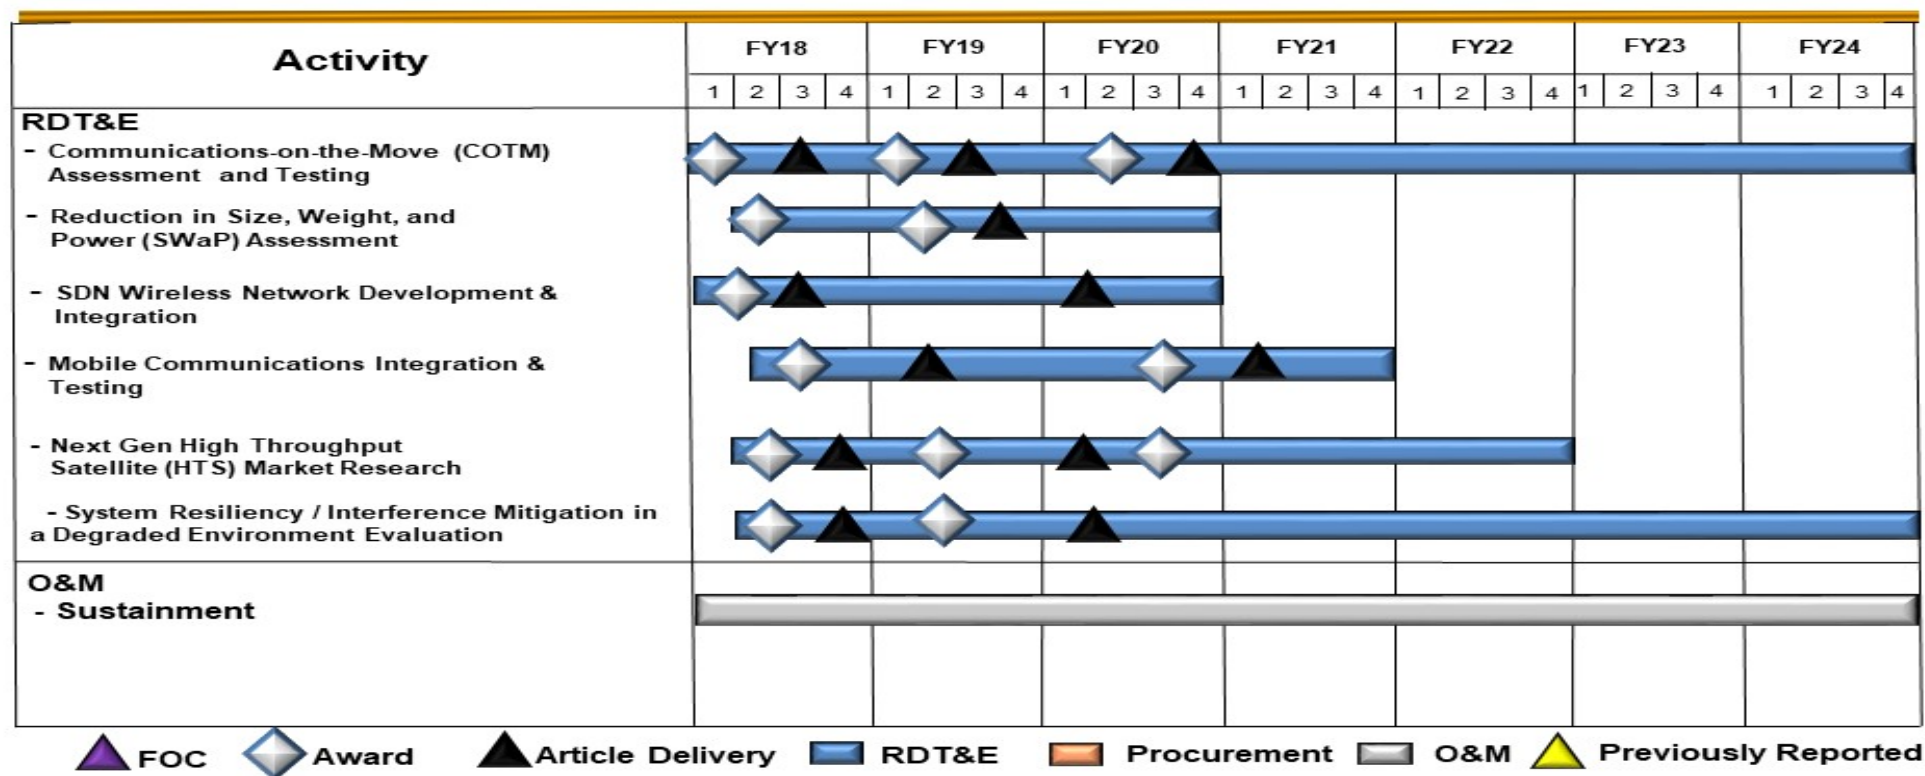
| Activity | FY18 | FY19 | FY20 | FY21 | FY22 | FY23 | FY24 |
|---|---|---|---|---|---|---|---|
| | 1 2 3 4 | 1 2 3 4 | 1 2 3 4 | 1 2 3 4 | 1 2 3 4 | 1 2 3 4 | 1 2 3 4 |
| RDT&E | | | | | | | |
| - Communications-on-the-Move (COTM) Assessment and Testing | | | | | | | |
| - Reduction in Size, Weight, and Power (SWaP) Assessment | | | | | | | |
| - SDN Wireless Network Development & Integration | | | | | | | |
| - Mobile Communications Integration & Testing | | | | | | | |
| - Next Gen High Throughput Satellite (HTS) Market Research | | | | | | | |
| - System Resiliency / Interference Mitigation in a Degraded Environment Evaluation | | | | | | | |
| O&M | | | | | | | |
| - Sustainment | | | | | | | |

FOC Award Article Delivery RDT&E Procurement O&M Previously Reported